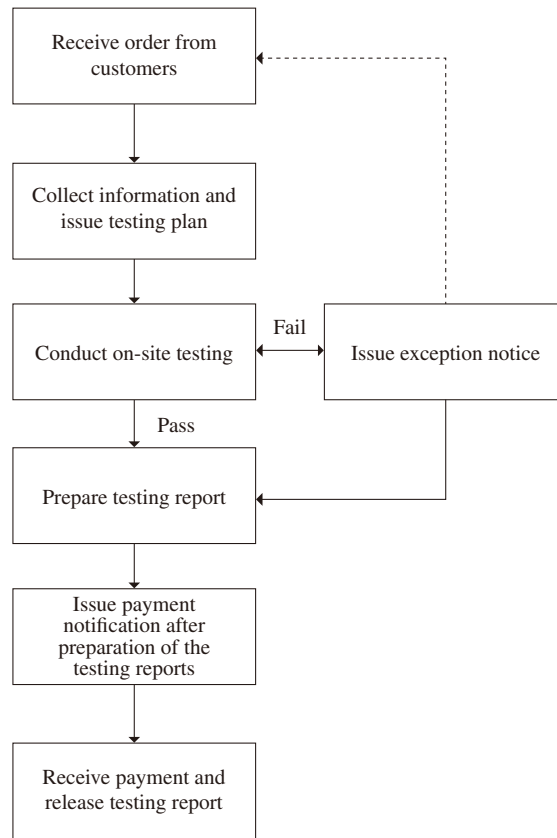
Receive order from customers

Collect information and issue testing plan

Fail

Conduct on-site testing

Issue exception notice

Pass

Prepare testing report

Issue payment notification after preparation of the testing reports

Receive payment and release testing report